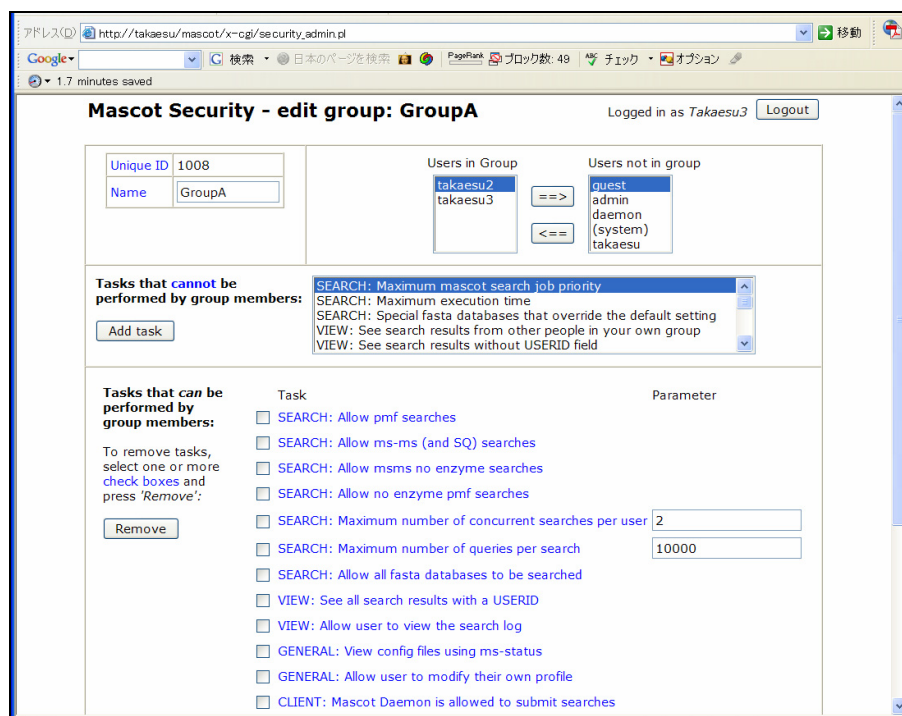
アドレス(D) http://takaesu/mascot/x-cgi/security_admin.pl 移動

Google G 検索 日本のページを検索 PageRank ブロック数: 49 チェック オプション

1.7 minutes saved

Mascot Security - edit group: GroupA

Logged in as Takaesu3 Logout

| Unique ID | 1008 |
|---|---|
| Name | GroupA |

Users in Group
takaesu2
takaesu3

==>
<==

Users not in group
guest
admin
daemon
(system)
takaesu

Tasks that cannot be performed by group members:

Add task

SEARCH: Maximum mascot search job priority
SEARCH: Maximum execution time
SEARCH: Special fasta databases that override the default setting
VIEW: See search results from other people in your own group
VIEW: See search results without USERID field

Tasks that can be performed by group members:

To remove tasks, select one or more check boxes and press 'Remove':

Remove

| Task | Parameter |
|---|---|
| SEARCH: Allow pmf searches | |
| SEARCH: Allow ms-ms (and SQ) searches | |
| SEARCH: Allow msms no enzyme searches | |
| SEARCH: Allow no enzyme pmf searches | |
| SEARCH: Maximum number of concurrent searches per user | 2 |
| SEARCH: Maximum number of queries per search | 10000 |
| SEARCH: Allow all fasta databases to be searched | |
| VIEW: See all search results with a USERID | |
| VIEW: Allow user to view the search log | |
| GENERAL: View config files using ms-status | |
| GENERAL: Allow user to modify their own profile | |
| CLIENT: Mascot Daemon is allowed to submit searches | |